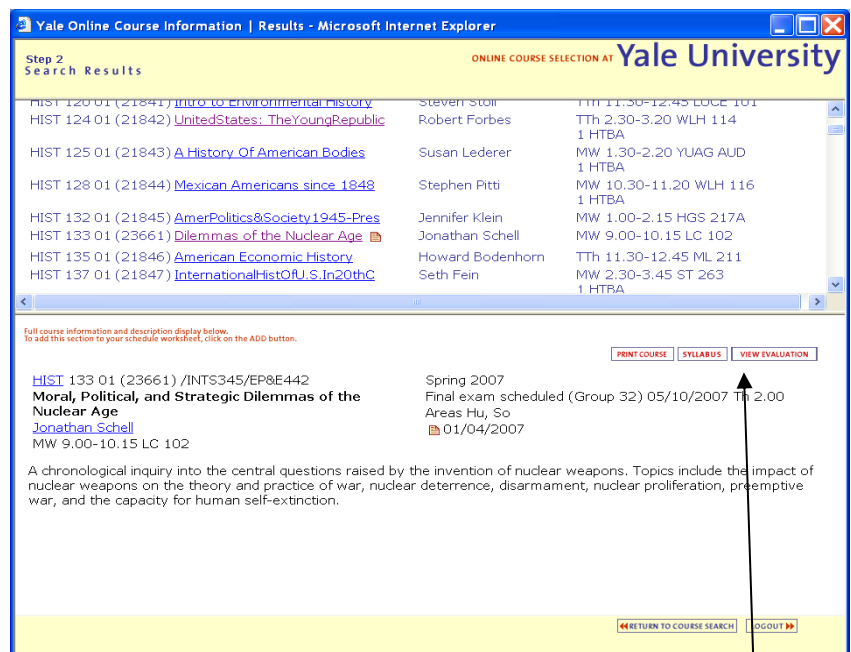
Yale Online Course Information | Results - Microsoft Internet Explorer

Step 2
Search Results

ONLINE COURSE SELECTION AT Yale University

| | | |
|---|---|---|
| HIST 120 01 (21841) Intro to Environmental History | Steven Stoll | TTh 11.30-12.45 LUCE 101 |
| HIST 124 01 (21842) UnitedStates: TheYoungRepublic | Robert Forbes | TTh 2.30-3.20 WLH 114 1 HTBA |
| HIST 125 01 (21843) A History Of American Bodies | Susan Lederer | MW 1.30-2.20 YUAG AUD 1 HTBA |
| HIST 128 01 (21844) Mexican Americans since 1848 | Stephen Pitti | MW 10.30-11.20 WLH 116 1 HTBA |
| HIST 132 01 (21845) AmerPolitics&Society1945-Pres | Jennifer Klein | MW 1.00-2.15 HGS 217A |
| HIST 133 01 (23661) Dilemmas of the Nuclear Age | Jonathan Schell | MW 9.00-10.15 LC 102 |
| HIST 135 01 (21846) American Economic History | Howard Bodenhorn | TTh 11.30-12.45 ML 211 |
| HIST 137 01 (21847) InternationalHistOfU.S.In20thC | Seth Fein | MW 2.30-3.45 ST 263 1 HTBA |

Full course information and description display below.
To add this section to your schedule worksheet, click on the ADD button.

PRINT COURSE SYLLABUS VIEW EVALUATION

HIST 133 01 (23661) /INTS345/EP&E442
Moral, Political, and Strategic Dilemmas of the Nuclear Age
Jonathan Schell
MW 9.00-10.15 LC 102

Spring 2007
Final exam scheduled (Group 32) 05/10/2007 Th 2.00
Areas Hu, So
01/04/2007

A chronological inquiry into the central questions raised by the invention of nuclear weapons. Topics include the impact of nuclear weapons on the theory and practice of war, nuclear deterrence, disarmament, nuclear proliferation, preemptive war, and the capacity for human self-extinction.

RETURN TO COURSE SEARCH LOGOUT